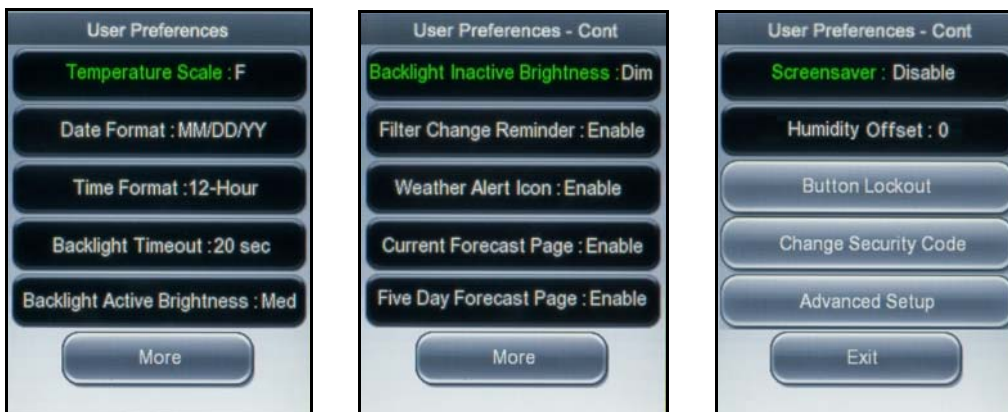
User Preferences

Temperature Scale : F

Date Format : MM/DD/YY

Time Format :12-Hour

Backlight Timeout :20 sec

Backlight Active Brightness : Med

More

User Preferences - Cont

Backlight Inactive Brightness :Dim

Filter Change Reminder : Enable

Weather Alert Icon : Enable

Current Forecast Page : Enable

Five Day Forecast Page : Enable

More

User Preferences - Cont

Screensaver : Disable

Humidity Offset : 0

Button Lockout

Change Security Code

Advanced Setup

Exit